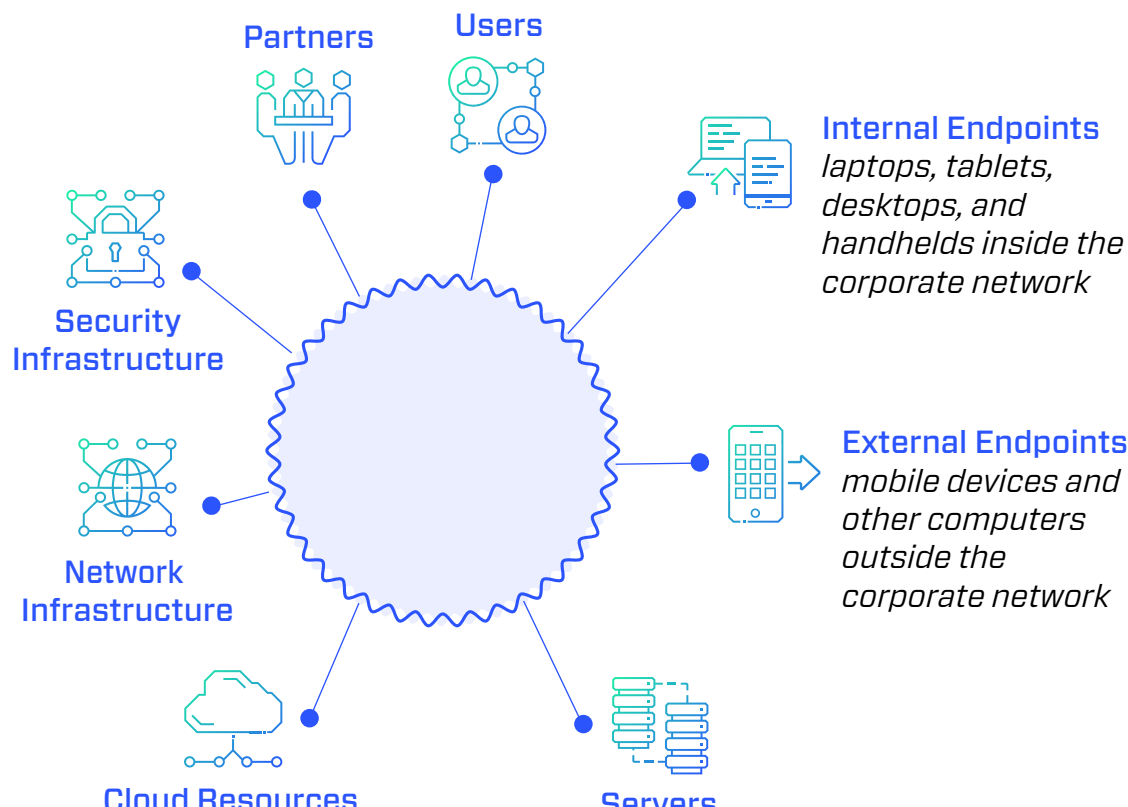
Partners

Users

Internal Endpoints
laptops, tablets, desktops, and handhelds inside the corporate network

Security Infrastructure

External Endpoints
mobile devices and other computers outside the corporate network

Network Infrastructure

Cloud Resources

Servers